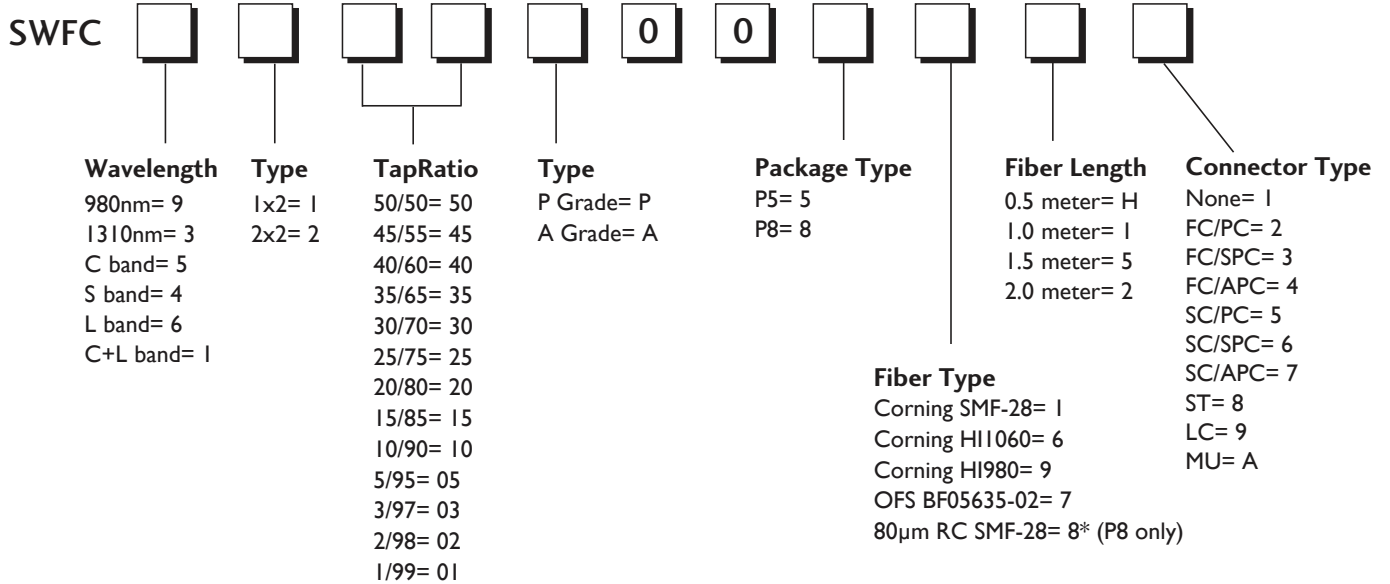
SWFC 0 0

Wavelength
980nm= 9
1310nm= 3
C band= 5
S band= 4
L band= 6
C+L band= 1

Type
1x2= 1
2x2= 2

TapRatio
50/50= 50
45/55= 45
40/60= 40
35/65= 35
30/70= 30
25/75= 25
20/80= 20
15/85= 15
10/90= 10
5/95= 05
3/97= 03
2/98= 02
1/99= 01

Type
P Grade= P
A Grade= A

Package Type
P5= 5
P8= 8

Fiber Length
0.5 meter= H
1.0 meter= 1
1.5 meter= 5
2.0 meter= 2

Connector Type
None= 1
FC/PC= 2
FC/SPC= 3
FC/APC= 4
SC/PC= 5
SC/SPC= 6
SC/APC= 7
ST= 8
LC= 9
MU= A

Fiber Type
Corning SMF-28= 1
Corning HI1060= 6
Corning HI980= 9
OFS BF05635-02= 7
80µm RC SMF-28= 8* (P8 only)